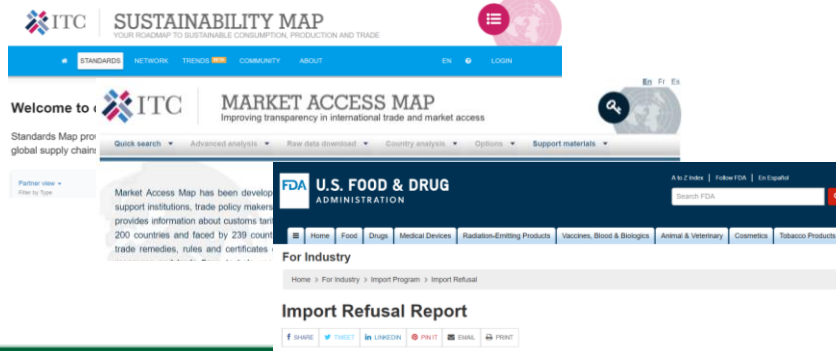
ITC SUSTAINABILITY MAP
YOUR ROADMAP TO SUSTAINABLE CONSUMPTION, PRODUCTION AND TRADE

STANDARDS NETWORK TRENDS NEW COMMUNITY ABOUT EN LOGIN

Welcome to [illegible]

Standards Map pro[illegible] global supply chain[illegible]

Partner view
Filter by Type

En Fr Es

ITC MARKET ACCESS MAP
Improving transparency in international trade and market access

Quick search ▾ Advanced analysis ▾ Raw data download ▾ Country analysis ▾ Options ▾ Support materials ▾

Market Access Map has been develop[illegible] support institutions, trade policy makers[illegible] provides information about customs tari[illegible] 200 countries and faced by 239 count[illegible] trade remedies, rules and certificates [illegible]

FDA U.S. FOOD & DRUG ADMINISTRATION

A to Z Index | Follow FDA | En Español

Search FDA

Home Food Drugs Medical Devices Radiation-Emitting Products Vaccines, Blood & Biologics Animal & Veterinary Cosmetics Tobacco Products

For Industry

Home > For Industry > Import Program > Import Refusal

Import Refusal Report

SHARE TWEET LINKEDIN PIN IT EMAIL PRINT